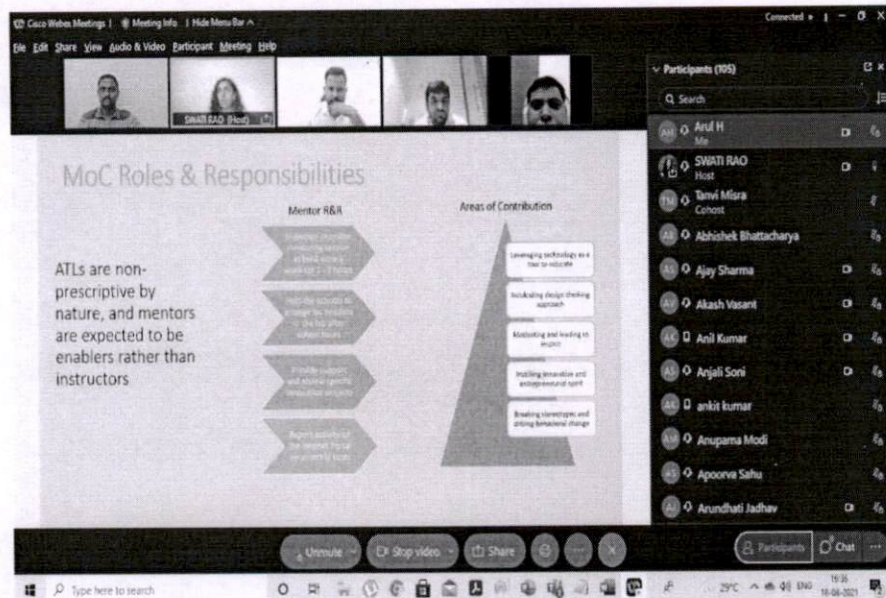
Cisco Webex Meetings | Meeting Info | Hide Menu Bar ^

Connected • | − ☐ X

File Edit Share View Audio & Video Participant Meeting Help

SWATI RAO (Host)

MoC Roles & Responsibilities

Mentor R&R

Areas of Contribution

ATLs are non-prescriptive by nature, and mentors are expected to be enablers rather than instructors

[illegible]

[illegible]

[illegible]

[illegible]

Leveraging technology as a tool to educate

Inculcating design thinking approach

Motivating and leading to inspire

Instilling innovative and entrepreneurial spirit

Breaking stereotypes and driving behavioral change

Participants (105)

Search

AH Arul H Me

SWATI RAO Host

TM Tanvi Misra Cohost

AB Abhishek Bhattacharya

AS Ajay Sharma

AV Akash Vasant

AK Anil Kumar

AS Anjali Soni

AK ankit kumar

AM Anupama Modi

AS Apoorva Sahu

AJ Arundhati Jadhav

Unmute

Stop video

Share

Participants

Chat

Type here to search

29°C ENG 19:36 16-04-2021